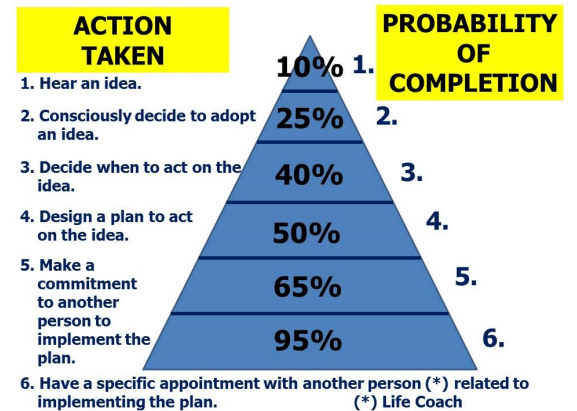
ACTION TAKEN

PROBABILITY OF COMPLETION

1. Hear an idea.

2. Consciously decide to adopt an idea.

3. Decide when to act on the idea.

4. Design a plan to act on the idea.

5. Make a commitment to another person to implement the plan.

10% 1.

25% 2.

40% 3.

50% 4.

65% 5.

95% 6.

6. Have a specific appointment with another person (*) related to implementing the plan. (*) Life Coach